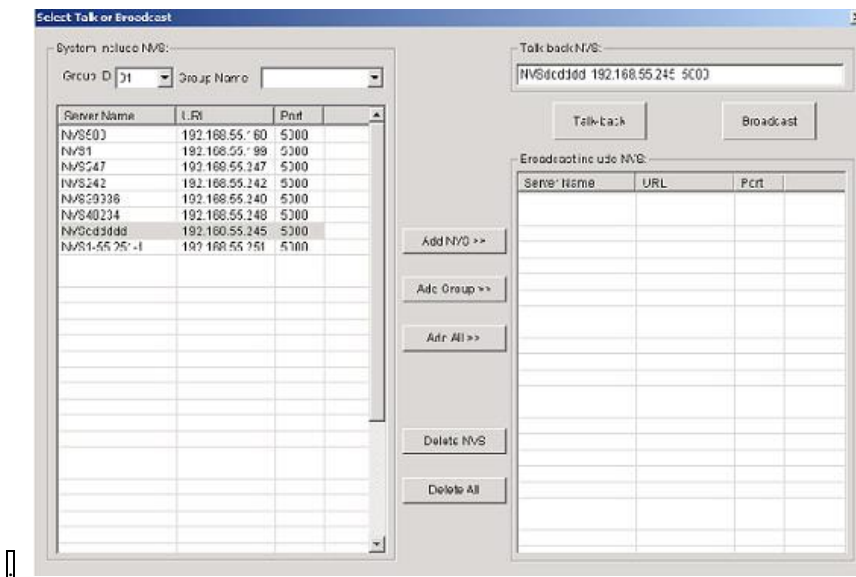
Select Talk or Broadcast

System include NVS:

Group ID 01 Group Name

| Server Name | URL | Port |
|---|---|---|
| NVS600 | 192.168.55.160 | 5000 |
| NVS1 | 192.168.55.199 | 5000 |
| NVS247 | 192.168.55.247 | 5000 |
| NVS242 | 192.168.55.242 | 5000 |
| NVS39336 | 192.168.55.240 | 5000 |
| NVS40234 | 192.168.55.248 | 5000 |
| NVSddddd | 192.168.55.245 | 5000 |
| NVS1-55.251-1 | 192.168.55.251 | 5000 |

Add NVS >>

Add Group >>

Add All >>

Delete NVS

Delete All

Talk back NVS:

NVSdcddd 192.168.55.245 5000

Talk-back

Broadcast

Broadcasting include NVS:

| Server Name | URL | Port |
|---|---|---|